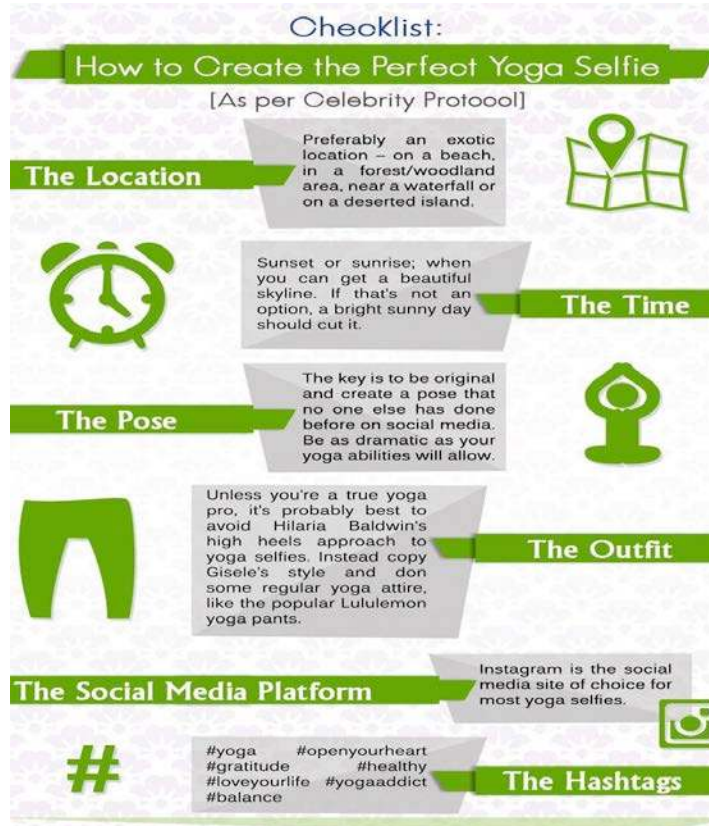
Checklist:

How to Create the Perfect Yoga Selfie

[As per Celebrity Protocol]

The Location

Preferably an exotic location – on a beach, in a forest/woodland area, near a waterfall or on a deserted island.

Sunset or sunrise; when you can get a beautiful skyline. If that's not an option, a bright sunny day should cut it.

The Time

The Pose

The key is to be original and create a pose that no one else has done before on social media. Be as dramatic as your yoga abilities will allow.

Unless you're a true yoga pro, it's probably best to avoid Hilaria Baldwin's high heels approach to yoga selfies. Instead copy Gisele's style and don some regular yoga attire, like the popular Lululemon yoga pants.

The Outfit

The Social Media Platform

Instagram is the social media site of choice for most yoga selfies.

#

#yoga #openyourheart #gratitude #healthy #loveyourlife #yogaaddict #balance

The Hashtags